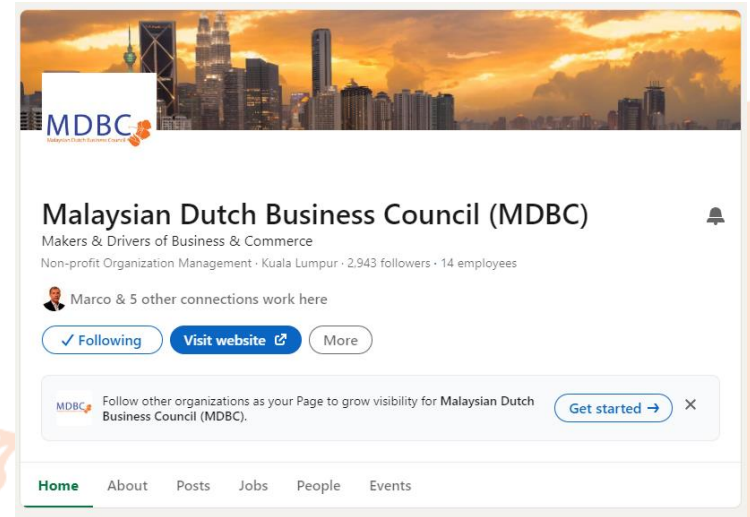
MDBC
Malaysian Dutch Business Council

Malaysian Dutch Business Council (MDBC)
Makers & Drivers of Business & Commerce
Non-profit Organization Management · Kuala Lumpur · 2,943 followers · 14 employees

Marco & 5 other connections work here

✓ Following Visit website More

MDBC Follow other organizations as your Page to grow visibility for Malaysian Dutch Business Council (MDBC).
Get started → ×

Home About Posts Jobs People Events